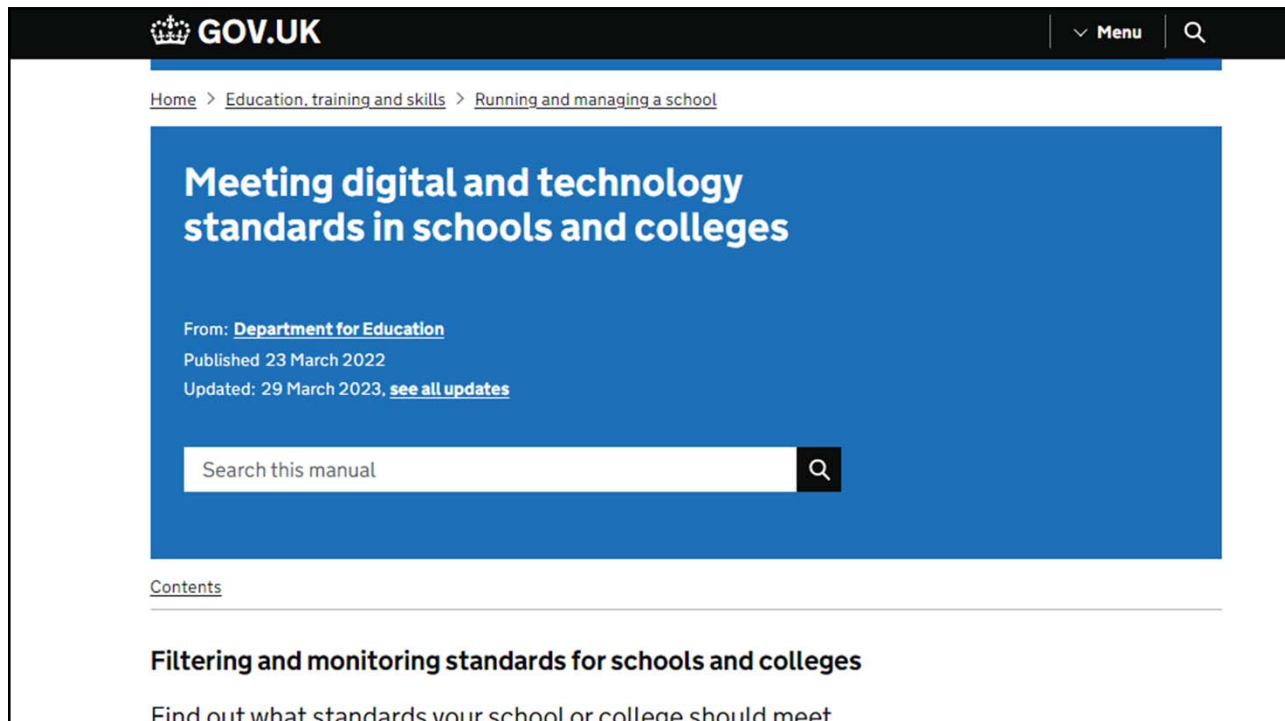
GOV.UK

Menu

Home > Education, training and skills > Running and managing a school

Meeting digital and technology standards in schools and colleges

From: Department for Education
Published 23 March 2022
Updated: 29 March 2023, see all updates

Search this manual

Contents

Filtering and monitoring standards for schools and colleges

Find out what standards your school or college should meet